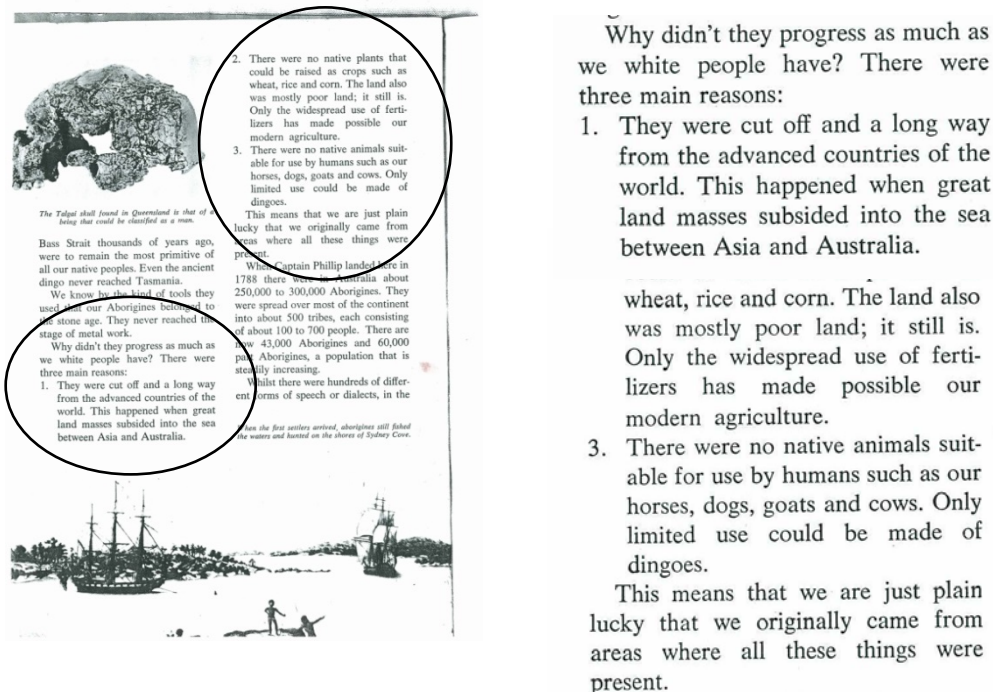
The Talgai skull found in Queensland is that of a being that could be classified as a man.

Bass Strait thousands of years ago, were to remain the most primitive of all our native peoples. Even the ancient dingo never reached Tasmania.

We know by the kind of tools they used that our Aborigines belonged to the stone age. They never reached the stage of metal work.

Why didn't they progress as much as we white people have? There were three main reasons:

1. They were cut off and a long way from the advanced countries of the world. This happened when great land masses subsided into the sea between Asia and Australia.

2. There were no native plants that could be raised as crops such as wheat, rice and corn. The land also was mostly poor land; it still is. Only the widespread use of fertilizers has made possible our modern agriculture.

3. There were no native animals suitable for use by humans such as our horses, dogs, goats and cows. Only limited use could be made of dingoes.

This means that we are just plain lucky that we originally came from areas where all these things were present.

When Captain Phillip landed here in 1788 there were in Australia about 250,000 to 300,000 Aborigines. They were spread over most of the continent into about 500 tribes, each consisting of about 100 to 700 people. There are now 43,000 Aborigines and 60,000 part Aborigines, a population that is steadily increasing.

Whilst there were hundreds of different forms of speech or dialects, in the

When the first settlers arrived, aborigines still fished the waters and hunted on the shores of Sydney Cove.

Why didn't they progress as much as we white people have? There were three main reasons:

1. They were cut off and a long way from the advanced countries of the world. This happened when great land masses subsided into the sea between Asia and Australia.

wheat, rice and corn. The land also was mostly poor land; it still is. Only the widespread use of fertilizers has made possible our modern agriculture.

3. There were no native animals suitable for use by humans such as our horses, dogs, goats and cows. Only limited use could be made of dingoes.

This means that we are just plain lucky that we originally came from areas where all these things were present.